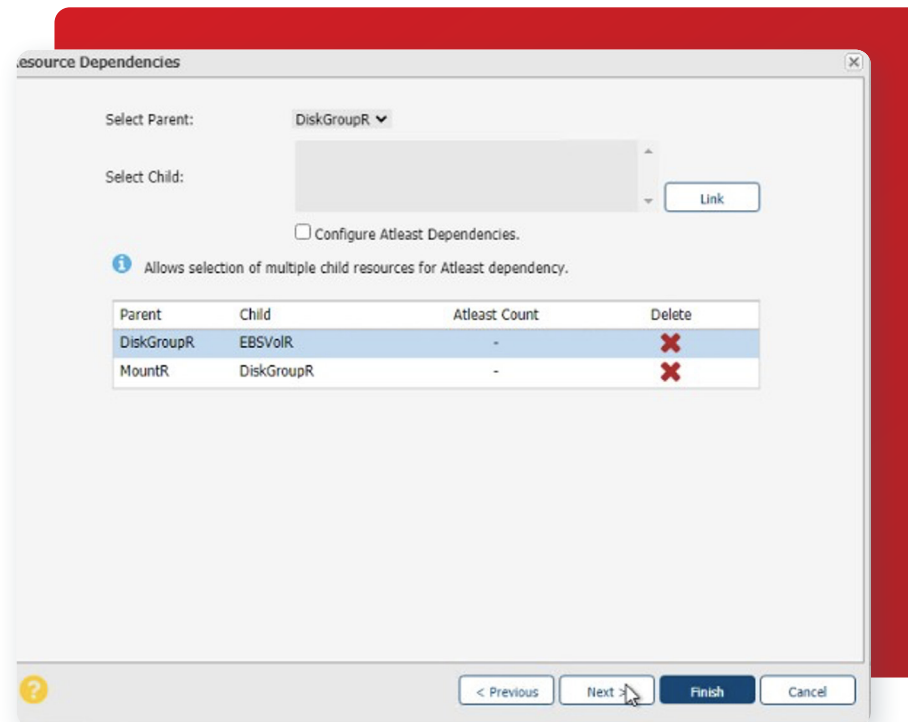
esource Dependencies

Select Parent: DiskGroupR

Select Child:

Link

Configure Atleast Dependencies.

Allows selection of multiple child resources for Atleast dependency.

| Parent | Child | Atleast Count | Delete |
|---|---|---|---|
| DiskGroupR | EBSVolR | - | |
| MountR | DiskGroupR | - | |

< Previous Next > Finish Cancel